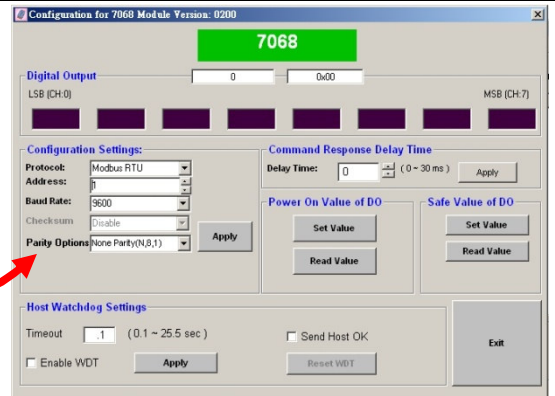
Configuration for 7068 Module Version: 0200

7068

Digital Output

0

0x00

LSB (CH:0)

MSB (CH:7)

Configuration Settings:

Protocol: Modbus RTU

Address: 1

Baud Rate: 9600

Checksum Disable

Parity Options None Parity(N,8,1)

Apply

Command Response Delay Time

Delay Time: 0 ( 0 ~ 30 ms ) Apply

Power On Value of DO

Set Value

Read Value

Safe Value of DO

Set Value

Read Value

Host Watchdog Settings

Timeout .1 ( 0.1 ~ 25.5 sec )

Enable WDT

Apply

Send Host OK

Reset WDT

Exit